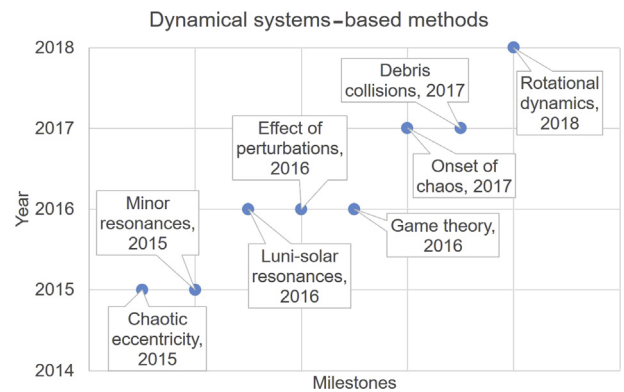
Dynamical systems-based methods

2018
2017
2016
2015
2014

Year

Milestones

Chaotic eccentricity, 2015

Minor resonances, 2015

Luni-solar resonances, 2016

Effect of perturbations, 2016

Game theory, 2016

Onset of chaos, 2017

Debris collisions, 2017

Rotational dynamics, 2018